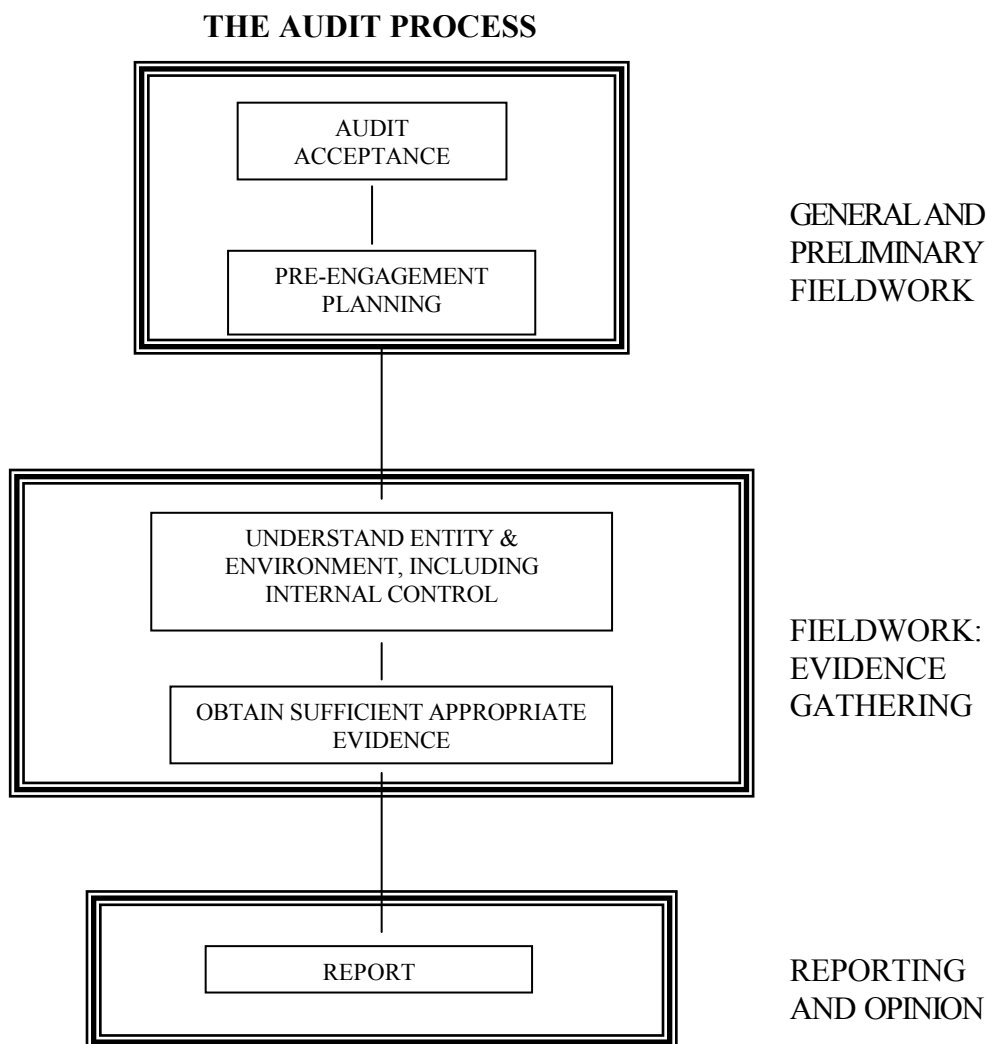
THE AUDIT PROCESS

AUDIT ACCEPTANCE

PRE-ENGAGEMENT PLANNING

GENERAL AND PRELIMINARY FIELDWORK

UNDERSTAND ENTITY & ENVIRONMENT, INCLUDING INTERNAL CONTROL

OBTAIN SUFFICIENT APPROPRIATE EVIDENCE

FIELDWORK: EVIDENCE GATHERING

REPORT

REPORTING AND OPINION